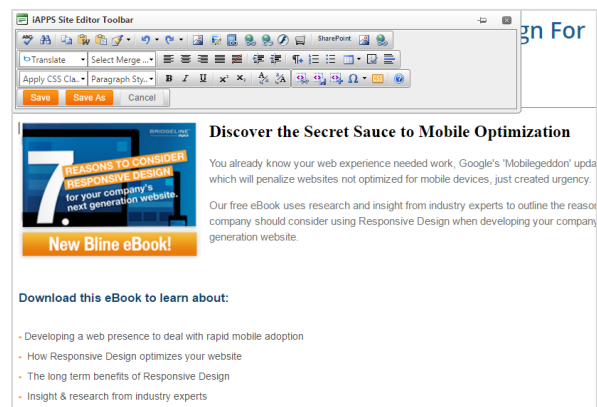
iAPPS Site Editor Toolbar

SharePoint

Translate
Select Merge ...
Apply CSS Cla...
Paragraph Sty...
B I U $x^2$ $x_2$

Save
Save As
Cancel

gn For

7 REASONS TO CONSIDER RESPONSIVE DESIGN for your company's next generation website.
BRIDGELINE digital
New Bline eBook!

Discover the Secret Sauce to Mobile Optimization

You already know your web experience needed work, Google's 'Mobilegeddon' upda which will penalize websites not optimized for mobile devices, just created urgency.

Our free eBook uses research and insight from industry experts to outline the reaso company should consider using Responsive Design when developing your company generation website.

Download this eBook to learn about:

- Developing a web presence to deal with rapid mobile adoption
- How Responsive Design optimizes your website
- The long term benefits of Responsive Design
- Insight & research from industry experts